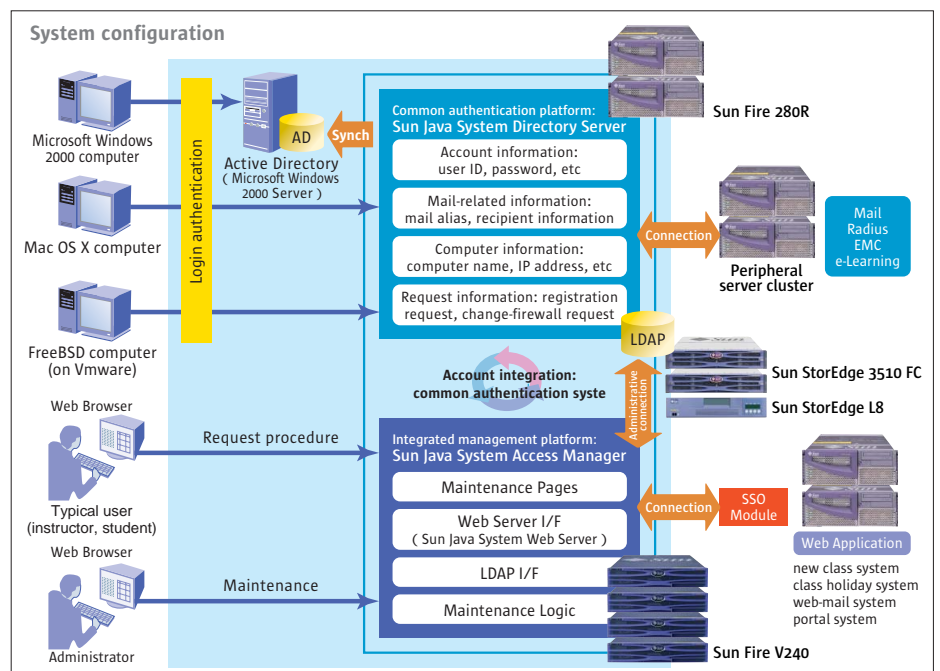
System configuration

Microsoft Windows 2000 computer

Mac OS X computer

FreeBSD computer (on Vmware)

Web Browser

Typical user (instructor, student)

Web Browser

Administrator

Login authentication

AD

Active Directory ( Microsoft Windows 2000 Server )

Synch

Request procedure

Maintenance

Common authentication platform:
Sun Java System Directory Server

Account information: user ID, password, etc

Mail-related information: mail alias, recipient information

Computer information: computer name, IP address, etc

Request information: registration request, change-firewall request

Account integration: common authentication syste

Integrated management platform:
Sun Java System Access Manager

Maintenance Pages

Web Server I/F ( Sun Java System Web Server )

LDAP I/F

Maintenance Logic

Sun Fire 280R

Connection

Peripheral server cluster

Mail
Radius
EMC
e-Learning

LDAP

Administrative connection

Sun StorEdge 3510 FC

Sun StorEdge L8

Connection

SSO Module

Web Application

new class system
class holiday system
web-mail system
portal system

Sun Fire V240